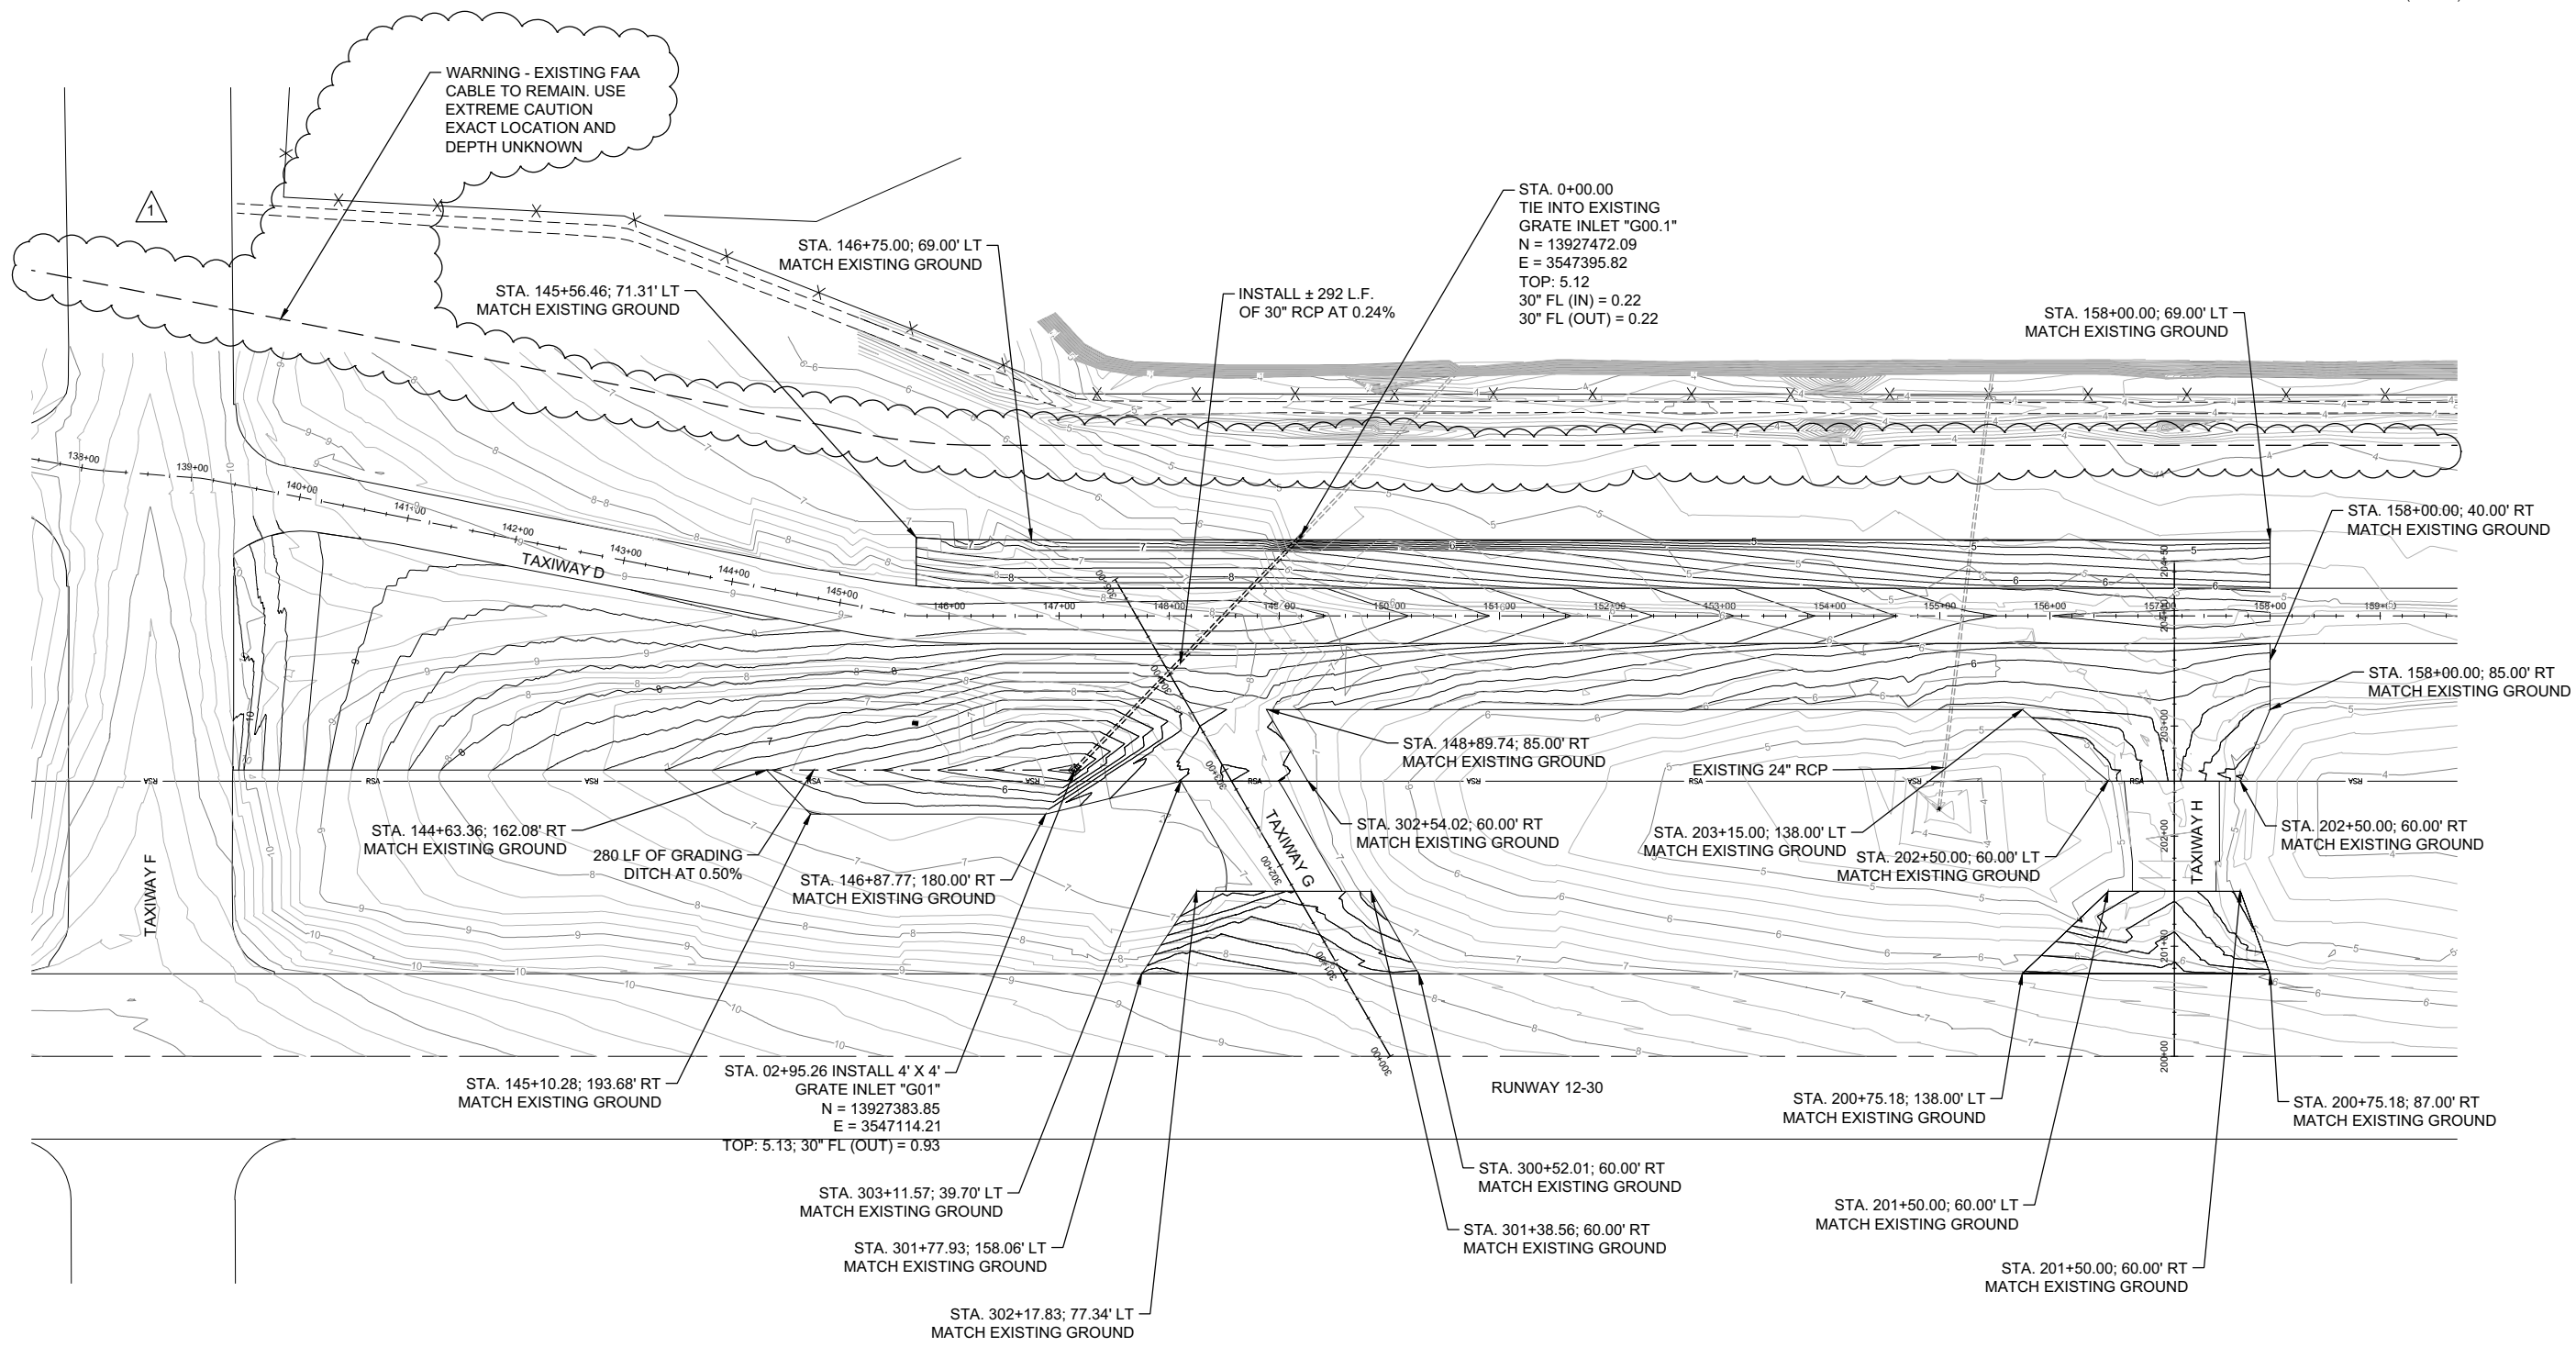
WARNING - EXISTING FAA CABLE TO REMAIN. USE EXTREME CAUTION EXACT LOCATION AND DEPTH UNKNOWN

1

STA. 146+75.00; 69.00' LT
MATCH EXISTING GROUND

STA. 145+56.46; 71.31' LT
MATCH EXISTING GROUND

INSTALL ± 292 L.F. OF 30" RCP AT 0.24%

STA. 0+00.00
TIE INTO EXISTING GRATE INLET "G00.1"
N = 13927472.09
E = 3547395.82
TOP: 5.12
30" FL (IN) = 0.22
30" FL (OUT) = 0.22

STA. 158+00.00; 69.00' LT
MATCH EXISTING GROUND

STA. 158+00.00; 40.00' RT
MATCH EXISTING GROUND

TAXIWAY D

138+00 139+00 140+00 141+00 142+00 143+00 144+00 145+00 146+00 147+00 148+00 149+00 150+00 151+00 152+00 153+00 154+00 155+00 156+00 157+00 158+00 159+00

STA. 158+00.00; 85.00' RT
MATCH EXISTING GROUND

STA. 148+89.74; 85.00' RT
MATCH EXISTING GROUND

EXISTING 24" RCP

RSA

STA. 144+63.36; 162.08' RT
MATCH EXISTING GROUND

280 LF OF GRADING DITCH AT 0.50%

STA. 146+87.77; 180.00' RT
MATCH EXISTING GROUND

STA. 302+54.02; 60.00' RT
MATCH EXISTING GROUND

TAXIWAY G

STA. 203+15.00; 138.00' LT
MATCH EXISTING GROUND

STA. 202+50.00; 60.00' LT
MATCH EXISTING GROUND

STA. 202+50.00; 60.00' RT
MATCH EXISTING GROUND

TAXIWAY H

TAXIWAY F

STA. 145+10.28; 193.68' RT
MATCH EXISTING GROUND

STA. 02+95.26 INSTALL 4' X 4' GRATE INLET "G01"
N = 13927383.85
E = 3547114.21
TOP: 5.13; 30" FL (OUT) = 0.93

RUNWAY 12-30

STA. 200+75.18; 138.00' LT
MATCH EXISTING GROUND

STA. 200+75.18; 87.00' RT
MATCH EXISTING GROUND

STA. 300+52.01; 60.00' RT
MATCH EXISTING GROUND

STA. 303+11.57; 39.70' LT
MATCH EXISTING GROUND

STA. 301+38.56; 60.00' RT
MATCH EXISTING GROUND

STA. 201+50.00; 60.00' LT
MATCH EXISTING GROUND

STA. 301+77.93; 158.06' LT
MATCH EXISTING GROUND

STA. 201+50.00; 60.00' RT
MATCH EXISTING GROUND

STA. 302+17.83; 77.34' LT
MATCH EXISTING GROUND